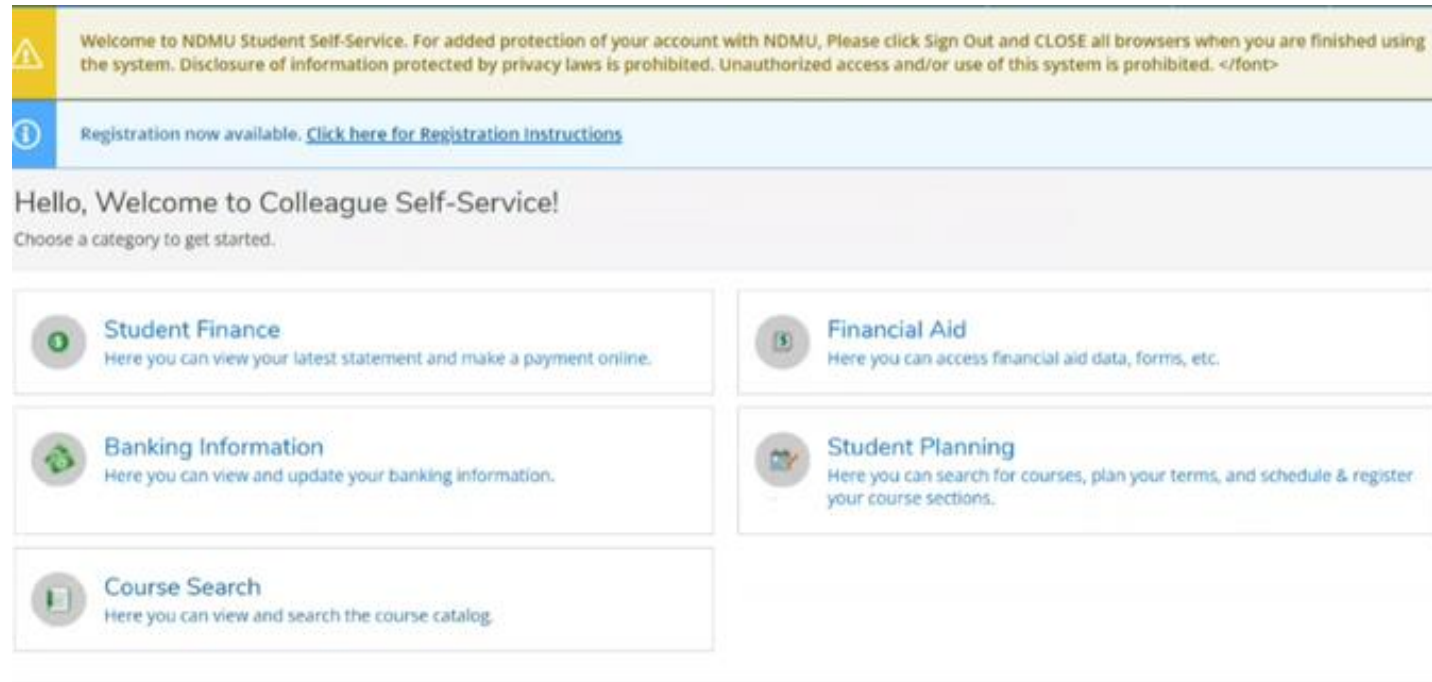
Welcome to NDMU Student Self-Service. For added protection of your account with NDMU, Please click Sign Out and CLOSE all browsers when you are finished using the system. Disclosure of information protected by privacy laws is prohibited. Unauthorized access and/or use of this system is prohibited. </font>

Registration now available. Click here for Registration Instructions

Hello, Welcome to Colleague Self-Service!
Choose a category to get started.

Student Finance
Here you can view your latest statement and make a payment online.

Financial Aid
Here you can access financial aid data, forms, etc.

Banking Information
Here you can view and update your banking information.

Student Planning
Here you can search for courses, plan your terms, and schedule & register your course sections.

Course Search
Here you can view and search the course catalog.